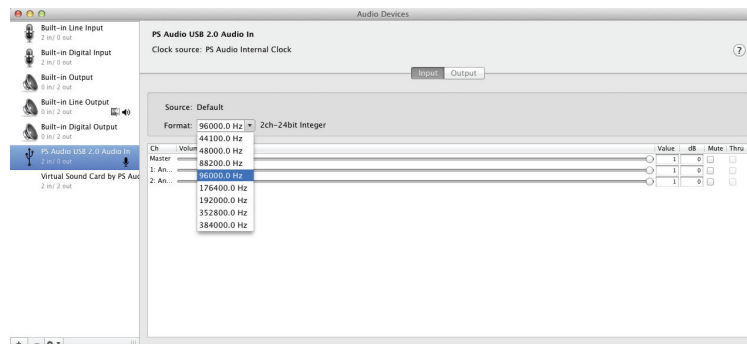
Audio Devices

Built-in Line Input
2 in/ 0 out

Built-in Digital Input
2 in/ 0 out

Built-in Output
0 in/ 2 out

Built-in Line Output
0 in/ 2 out

Built-in Digital Output
0 in/ 2 out

PS Audio USB 2.0 Audio In
2 in/ 0 out

Virtual Sound Card by PS Auc
2 in/ 2 out

PS Audio USB 2.0 Audio In
Clock source: PS Audio Internal Clock

?

Input Output

Source: Default
Format: 96000.0 Hz 2ch-24bit Integer

44100.0 Hz
48000.0 Hz
88200.0 Hz
96000.0 Hz
176400.0 Hz
192000.0 Hz
352800.0 Hz
384000.0 Hz

| Ch | Volum | Value | dB | Mute | Thru |
|---|---|---|---|---|---|
| Master | | 1 | 0 | | |
| 1: An... | | 1 | 0 | | |
| 2: An... | | 1 | 0 | | |

+ −